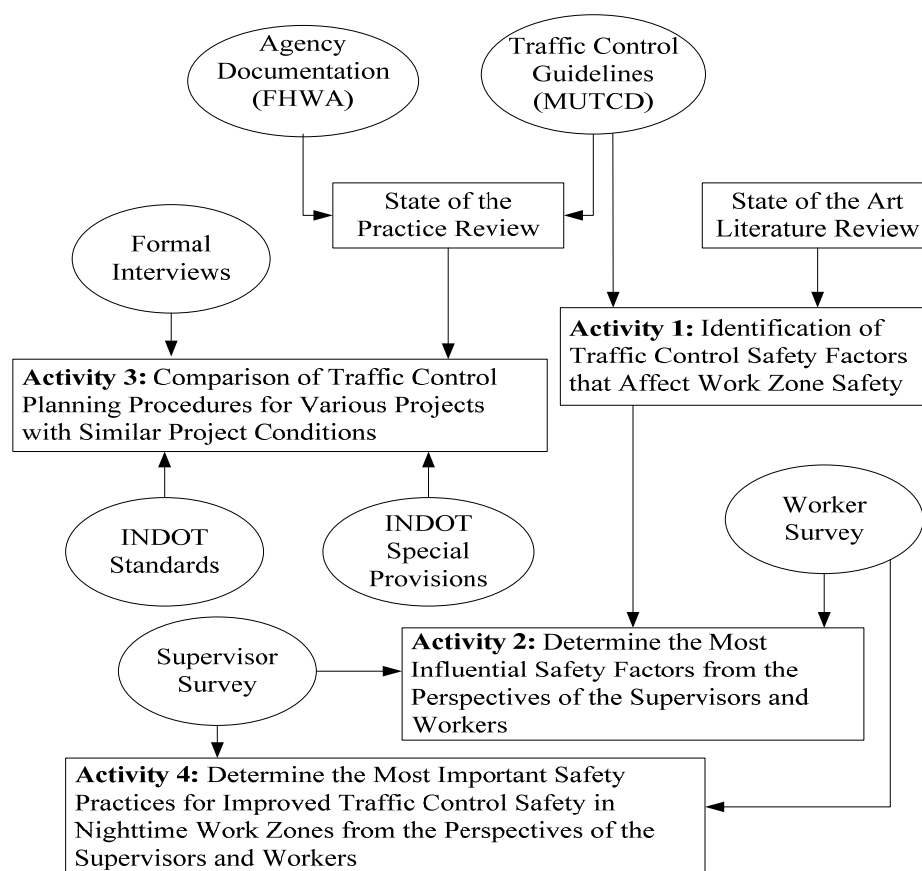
Agency Documentation (FHWA)

Traffic Control Guidelines (MUTCD)

State of the Practice Review

State of the Art Literature Review

Formal Interviews

**Activity 1:** Identification of Traffic Control Safety Factors that Affect Work Zone Safety

**Activity 3:** Comparison of Traffic Control Planning Procedures for Various Projects with Similar Project Conditions

Worker Survey

INDOT Standards

INDOT Special Provisions

Supervisor Survey

**Activity 2:** Determine the Most Influential Safety Factors from the Perspectives of the Supervisors and Workers

**Activity 4:** Determine the Most Important Safety Practices for Improved Traffic Control Safety in Nighttime Work Zones from the Perspectives of the Supervisors and Workers